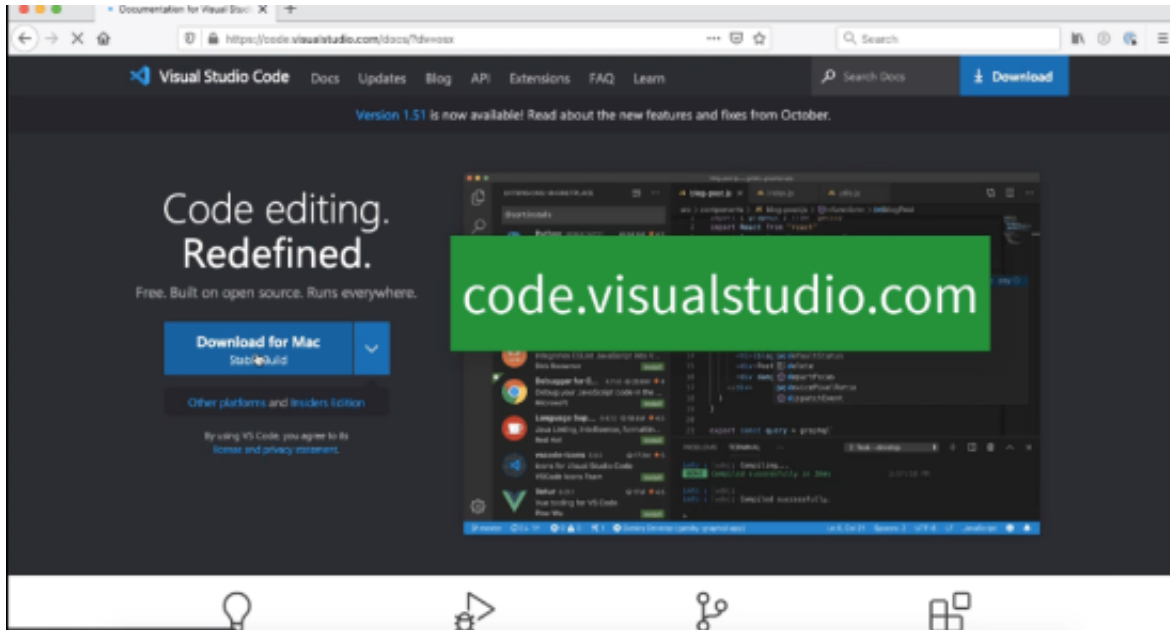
Documentation for Visual Studi ×

https://code.visualstudio.com/docs/?dv=osx

Search

Visual Studio Code Docs Updates Blog API Extensions FAQ Learn

Search Docs

Download

Version 1.51 is now available! Read about the new features and fixes from October.

Code editing. Redefined.

Free. Built on open source. Runs everywhere.

Download for Mac
Stable Build

Other platforms and Insiders Edition

By using VS Code, you agree to its license and privacy statement.

code.visualstudio.com

Debugger for C...
Debug your JavaScript code in the ...
Microsoft

Language Sup...
Java Linting, Intellisense, formattin...
Red Hat

vscode-icons
Icons for Visual Studio Code
VSCode Icons Team

Vetur
Vue tooling for VS Code
Pine Wu

export const query = graphql`

Compiling...
Compiled successfully in 26ms

Compiled successfully.